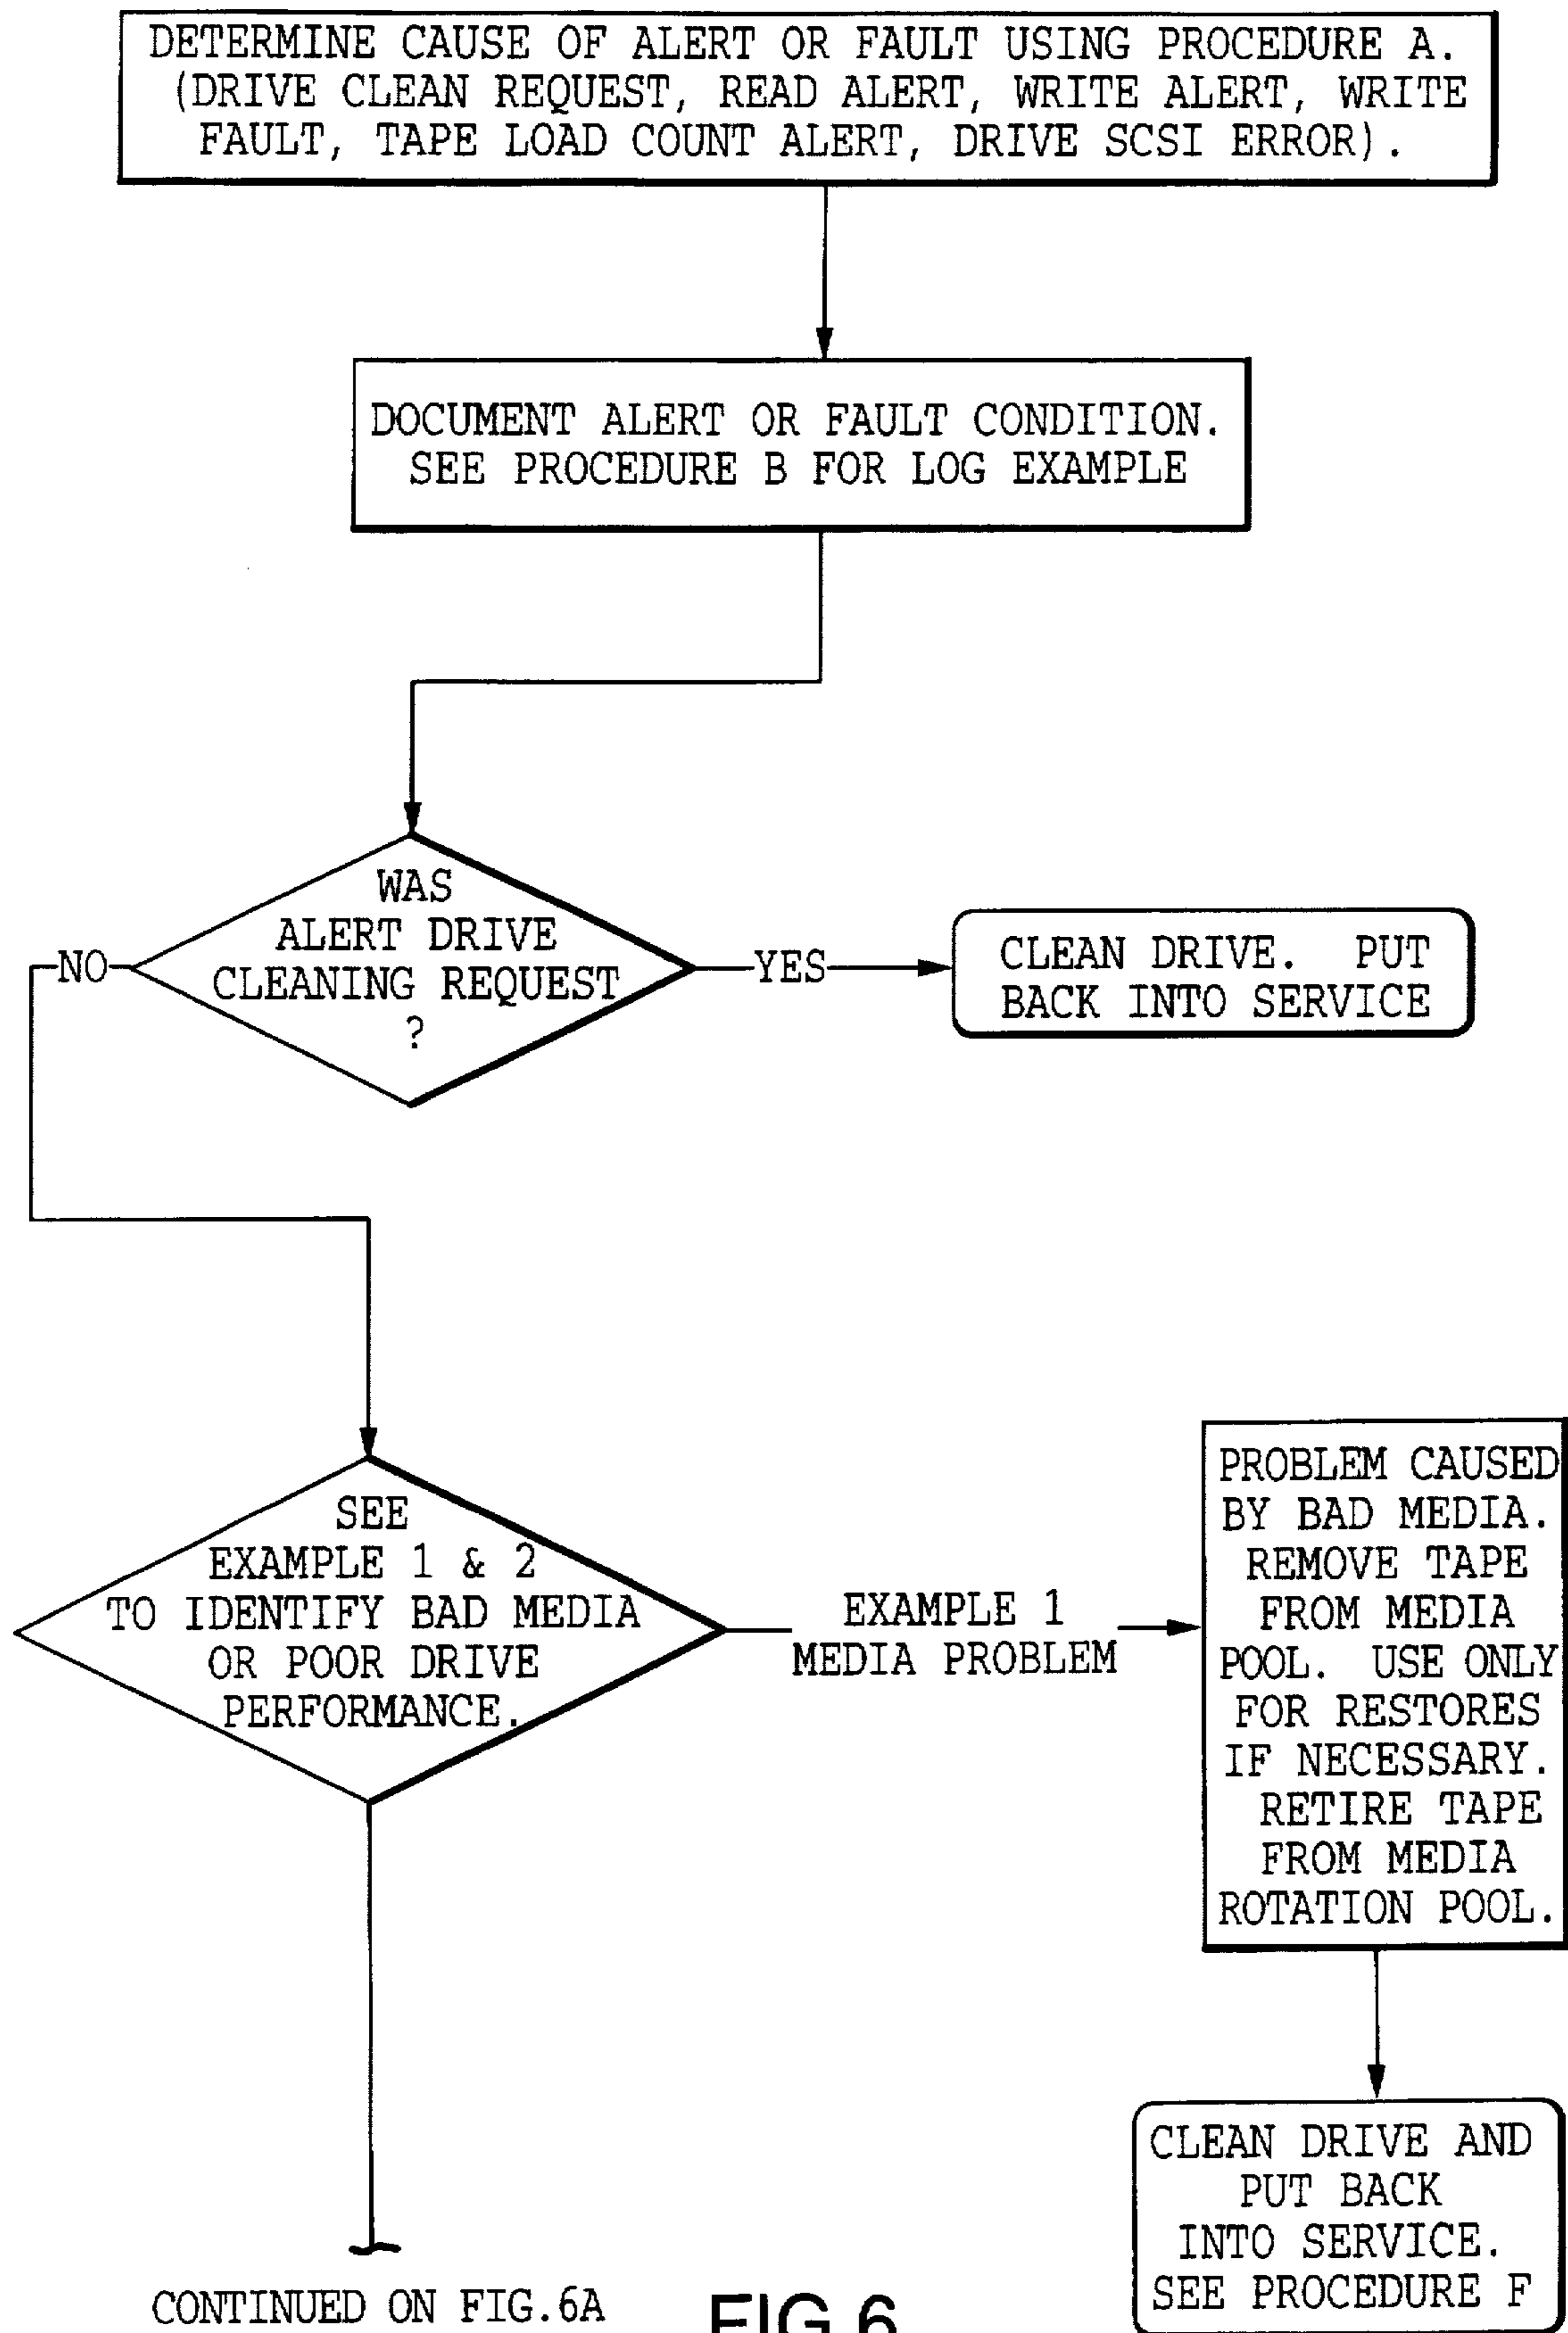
DETERMINE CAUSE OF ALERT OR FAULT USING PROCEDURE A. (DRIVE CLEAN REQUEST, READ ALERT, WRITE ALERT, WRITE FAULT, TAPE LOAD COUNT ALERT, DRIVE SCSI ERROR).

DOCUMENT ALERT OR FAULT CONDITION. SEE PROCEDURE B FOR LOG EXAMPLE

WAS ALERT DRIVE CLEANING REQUEST ?

NO

YES

CLEAN DRIVE. PUT BACK INTO SERVICE

SEE EXAMPLE 1 & 2 TO IDENTIFY BAD MEDIA OR POOR DRIVE PERFORMANCE.

EXAMPLE 1 MEDIA PROBLEM

PROBLEM CAUSED BY BAD MEDIA. REMOVE TAPE FROM MEDIA POOL. USE ONLY FOR RESTORES IF NECESSARY. RETIRE TAPE FROM MEDIA ROTATION POOL.

CLEAN DRIVE AND PUT BACK INTO SERVICE. SEE PROCEDURE F

CONTINUED ON FIG.6A

FIG 6